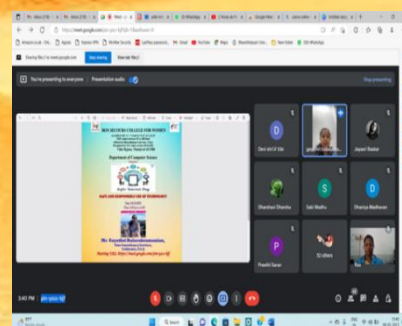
You're presenting to everyone

Presentation audio

Stop presenting

Stop sharing

BON SECOURS COLLEGE FOR WOMEN

Department of Computer Science

SAFE AND RESPONSIBLE USE OF TECHNOLOGY

Mr. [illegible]

D

Devi sri

Jayasri Bhaskar

S

Shanthini Chandra

Sakthi Madhu

D

Dhanya Madhavan

P

Preethi Saran

13 others

3:40 PM

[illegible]